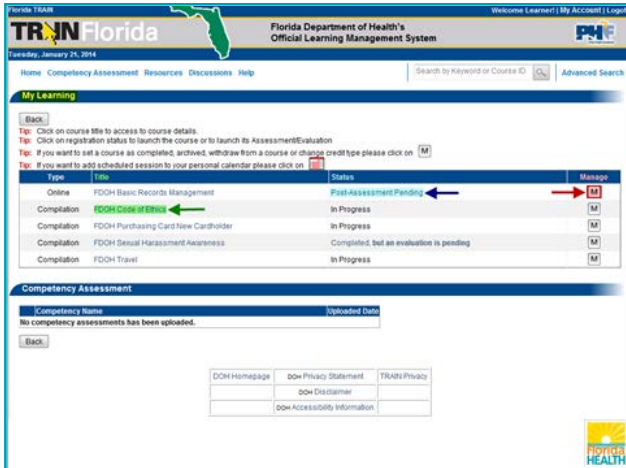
Florida TRAIN

Welcome Learner! | My Account | Logoff

TRAIN Florida

Florida Department of Health's Official Learning Management System

PHF

Tuesday, January 21, 2014

Home Competency Assessment Resources Discussions Help

Search by Keyword or Course ID

Advanced Search

My Learning

Back

Tip: Click on course title to access to course details.
Tip: Click on registration status to launch the course or to launch its Assessment/Evaluation
Tip: If you want to set a course as completed, archived, withdraw from a course or change credit type please click on M
Tip: If you want to add scheduled session to your personal calendar please click on

| Type | Title | Status | Manage |
|---|---|---|---|
| Online | FDOH Basic Records Management | Post-Assessment Pending | M |
| Compilation | FDOH Code of Ethics | In Progress | M |
| Compilation | FDOH Purchasing Card New Cardholder | In Progress | M |
| Compilation | FDOH Sexual Harassment Awareness | Completed, but an evaluation is pending | M |
| Compilation | FDOH Travel | In Progress | M |

Competency Assessment

| Competency Name | Uploaded Date |
|---|---|
| No competency assessments has been uploaded. | |

Back

| DOH Homepage | DOH Privacy Statement | TRAIN Privacy |
|---|---|---|
| | DOH Disclaimer | |
| | DOH Accessibility Information | |

Florida HEALTH